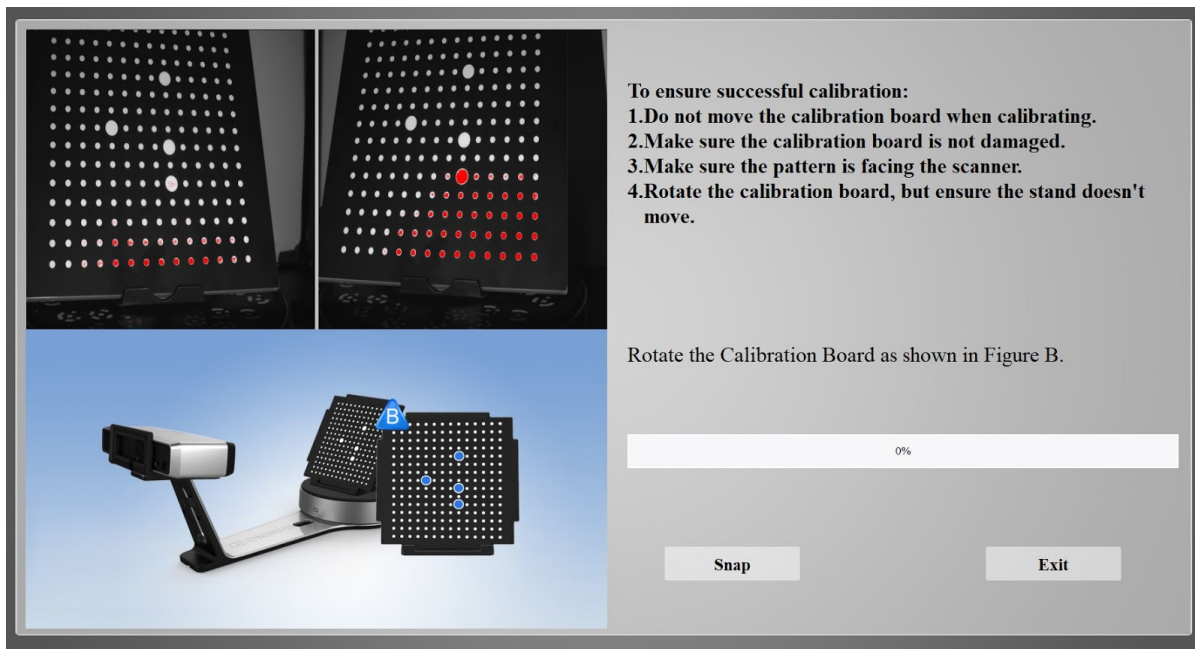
B

To ensure successful calibration:
1.Do not move the calibration board when calibrating.
2.Make sure the calibration board is not damaged.
3.Make sure the pattern is facing the scanner.
4.Rotate the calibration board, but ensure the stand doesn't move.

Rotate the Calibration Board as shown in Figure B.

0%

Snap

Exit